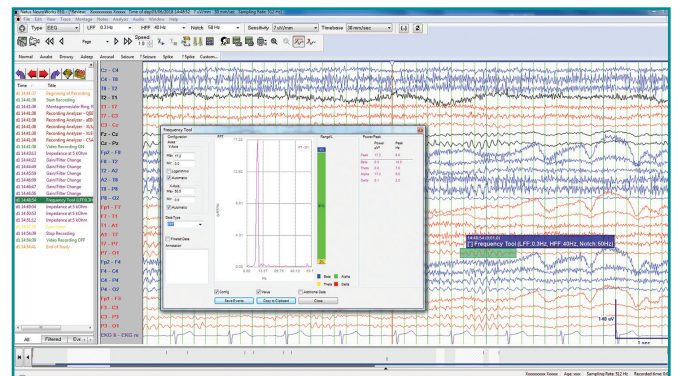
Natus NeuroWorks EEG - [Review - Xxxxxxxxx Xxxxxx - Time of day: 10/06/2015 14:48:54 - 7 uV/mm - 30 mm/sec - Sampling Rate: 512 Hz]

File Edit View Trace Montage Notes Analysis Audio Window Help

Type EEG LFF 0.3 Hz HFF 40 Hz Notch 50 Hz Sensitivity 7 uV/mm Timebase 30 mm/sec

Page Speed 1.0

Normal Awake Drowsy Asleep Arousal Seizure ? Seizure Spike ? Spike Custom...

| Time | Title |
|---|---|
| 13:40:27 | Beginning of Recording |
| 13:40:38 | Start Recording |
| 13:40:47 | Montage |
| 13:41:08 | Recording Analyzer |
| 13:41:08 | Recording Analyzer |
| 13:41:08 | Recording Analyzer |
| 13:41:08 | Recording Analyzer |
| 13:41:08 | Recording Analyzer |
| 13:41:08 | Recording Analyzer |
| 13:41:08 | Video Recording ON |
| 13:43:10 | Impedance at 5 kOhm |
| 13:44:22 | Gain/Filter Change |
| 13:44:52 | Gain/Filter Change |
| 13:44:54 | Gain/Filter Change |
| 13:44:55 | Gain/Filter Change |
| 13:44:57 | Gain/Filter Change |
| 13:44:59 | Gain/Filter Change |
| 14:48:54 | Frequency Tool (LFF:0.3H |
| 14:49:04 | Impedance at 5 kOhm |
| 14:50:53 | Impedance at 5 kOhm |
| 14:55:12 | Impedance at 5 kOhm |
| 14:55:14 | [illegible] |
| 14:56:09 | Stop Recording |
| 14:56:09 | Video Recording OFF |
| 14:56:15 | End of Study |

All Filtered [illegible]

Fz - C4, C4 - T8, T8 - T2, T2 - T1, T1 - F7, F7 - C3, C3 - Cz, Fz - Cz, Cz - Pz, Fp2 - F8, F8 - T4, T4 - T6, T6 - O2, Fp1 - F7, F7 - T3, T3 - T5, T5 - O1, A1 - T3, T3 - C3, C3 - Cz, Cz - C4, C4 - T4, T4 - A2, Fp2 - F4, F4 - C4, C4 - P4, P4 - O2, Fp1 - F3, F3 - C3, C3 - P3, P3 - O1, EKG R - EKG re

Frequency Tool

Configuration

Axes

Y-Axis

Min: 15.0

Max: 0.0

Logarithmic

Automatic

X-Axis

Max: 30.0

Min: 0.0

Automatic

Data Type

FFT

Frozen Data

Annotation

FFT

Range1

Power Ratio

| | Power uV² | Peak Hz |
|---|---|---|
| Fpz4 | 17.2 | 8.5 |
| Beta | 5.5 | 14.5 |
| Alpha | 4.7 | 11.1 |
| Theta | 11.2 | 8.4 |
| Delta | 8.1 | 2.0 |

Beta Alpha Theta Delta

Config Norm Autoscale Data

Save Events Copy to Clipboard Close

14:48:54 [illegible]
Frequency Tool (LFF: 0.3Hz, HFF: 40Hz, Notch 50Hz)

140 uV

1 sec

Xxxxxxxxx Xxxxxx Age: xxx Sampling Rate: 512 Hz Recorded time: 0:0